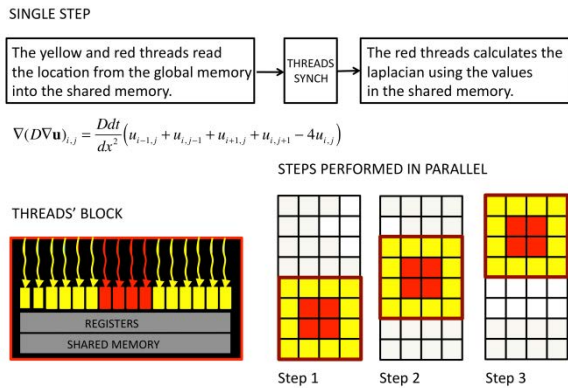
SINGLE STEP

The yellow and red threads read the location from the global memory into the shared memory.

THREADS SYNCH

The red threads calculates the laplacian using the values in the shared memory.

$\nabla(D\nabla\mathbf{u})_{i,j} = \frac{Ddt}{dx^2}\left(u_{i-1,j} + u_{i,j-1} + u_{i+1,j} + u_{i,j+1} - 4u_{i,j}\right)$

STEPS PERFORMED IN PARALLEL

THREADS' BLOCK

REGISTERS

SHARED MEMORY

Step 1

Step 2

Step 3